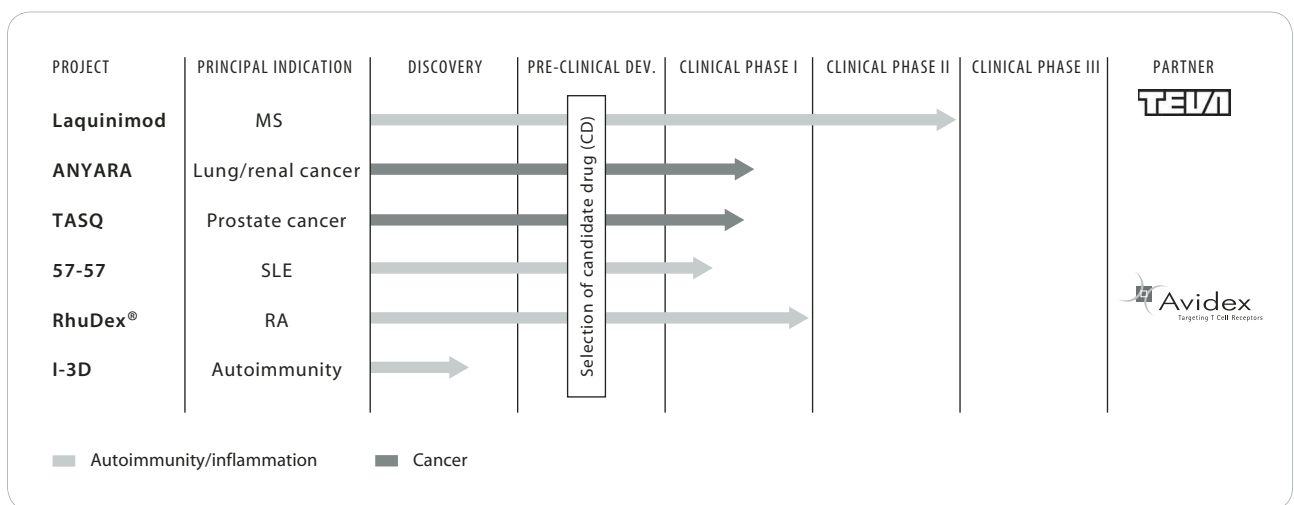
| PROJECT | PRINCIPAL INDICATION | DISCOVERY | PRE-CLINICAL DEV. | CLINICAL PHASE I | CLINICAL PHASE II | CLINICAL PHASE III | PARTNER |
|---|---|---|---|---|---|---|---|
| Laquinimod | MS | | | | | | TEVA |
| ANYARA | Lung/renal cancer | | | | | | |
| TASQ | Prostate cancer | | | | | | |
| 57-57 | SLE | | | | | | |
| RhuDex® | RA | | | | | | Avidex Targeting T Cell Receptors |
| I-3D | Autoimmunity | | | | | | |

Selection of candidate drug (CD)

Autoimmunity/inflammation
Cancer